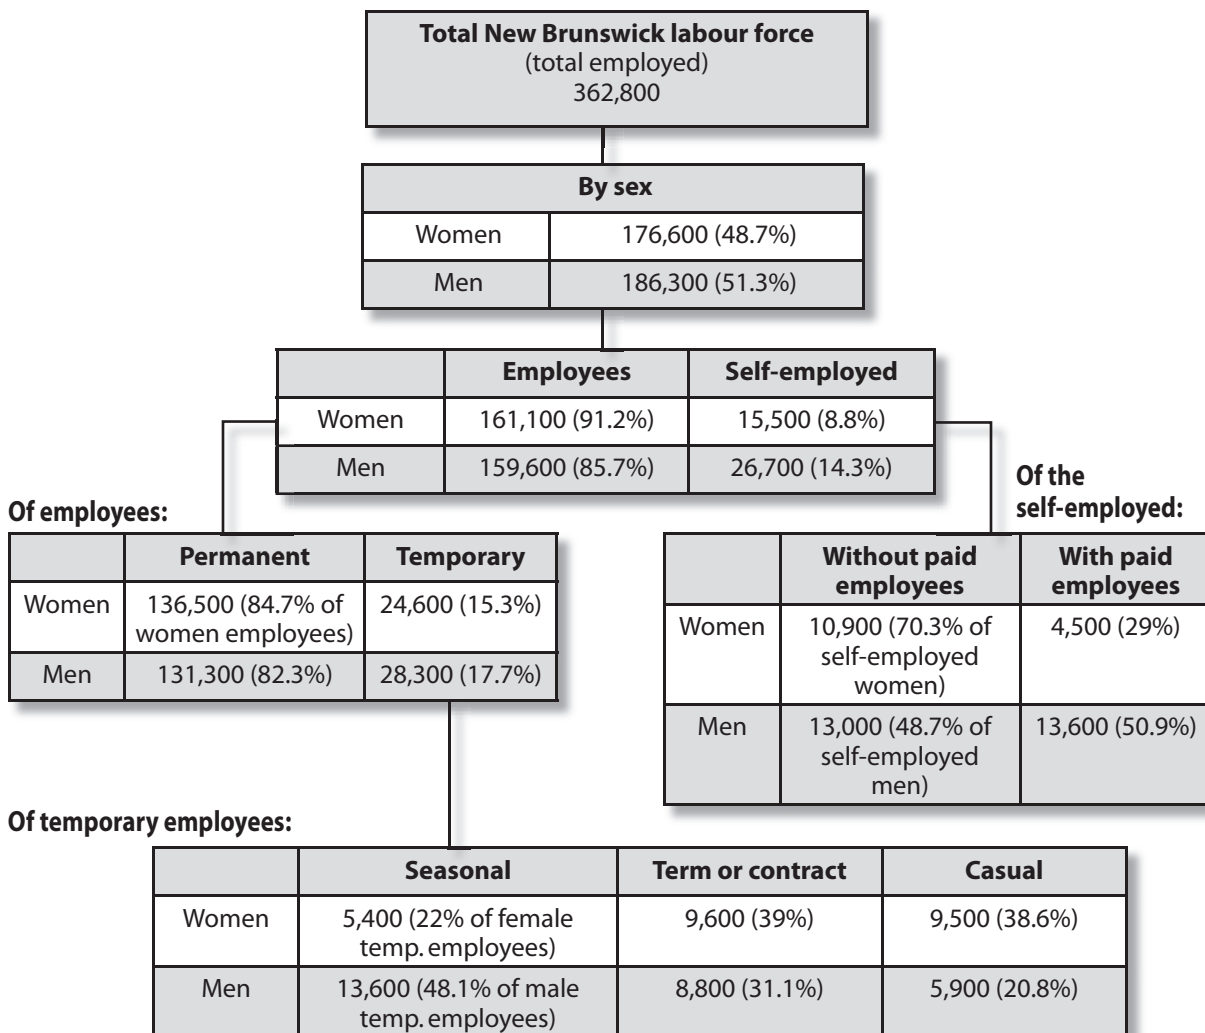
**Total New Brunswick labour force**
(total employed)
362,800

| By sex | |
|---|---|
| Women | 176,600 (48.7%) |
| Men | 186,300 (51.3%) |

| | Employees | Self-employed |
|---|---|---|
| Women | 161,100 (91.2%) | 15,500 (8.8%) |
| Men | 159,600 (85.7%) | 26,700 (14.3%) |

**Of employees:**

| | Permanent | Temporary |
|---|---|---|
| Women | 136,500 (84.7% of women employees) | 24,600 (15.3%) |
| Men | 131,300 (82.3%) | 28,300 (17.7%) |

**Of the self-employed:**

| | Without paid employees | With paid employees |
|---|---|---|
| Women | 10,900 (70.3% of self-employed women) | 4,500 (29%) |
| Men | 13,000 (48.7% of self-employed men) | 13,600 (50.9%) |

**Of temporary employees:**

| | Seasonal | Term or contract | Casual |
|---|---|---|---|
| Women | 5,400 (22% of female temp. employees) | 9,600 (39%) | 9,500 (38.6%) |
| Men | 13,600 (48.1% of male temp. employees) | 8,800 (31.1%) | 5,900 (20.8%) |